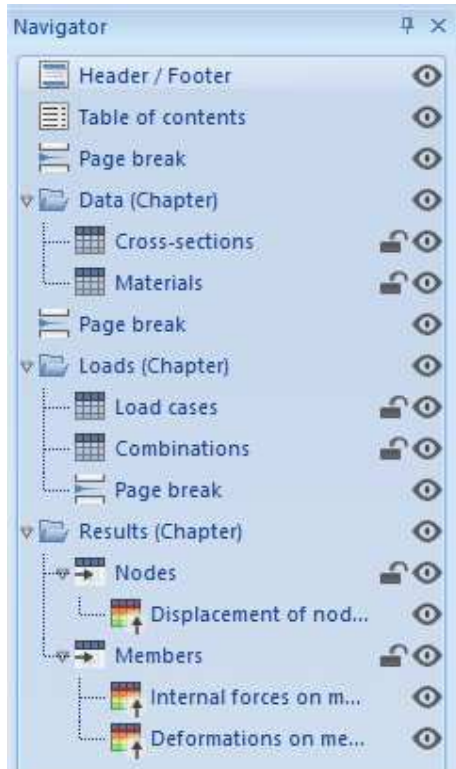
Navigator

Header / Footer
Table of contents
Page break
Data (Chapter)
Cross-sections
Materials
Page break
Loads (Chapter)
Load cases
Combinations
Page break
Results (Chapter)
Nodes
Displacement of nod...
Members
Internal forces on m...
Deformations on me...